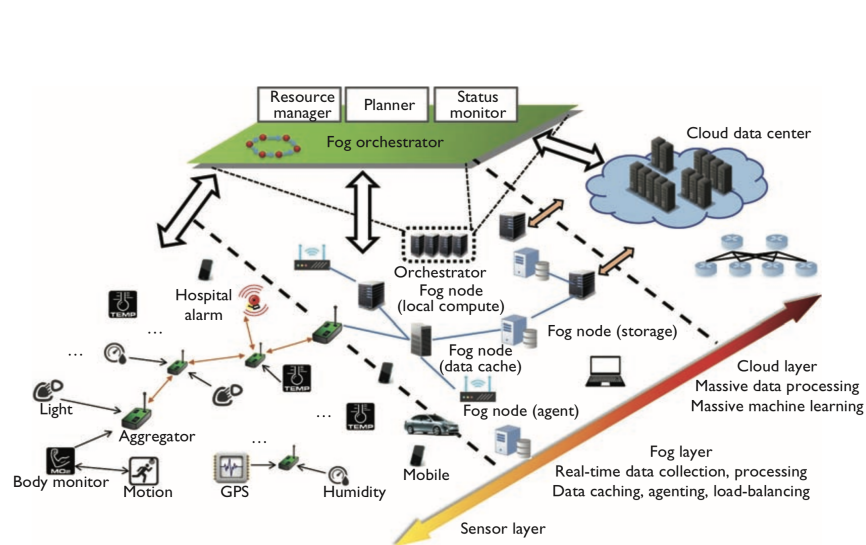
Resource manager

Planner

Status monitor

Fog orchestrator

Cloud data center

Orchestrator

Fog node (local compute)

Fog node (storage)

Fog node (data cache)

Fog node (agent)

Hospital alarm

TEMP

TEMP

TEMP

…

…

…

…

Light

Aggregator

Body monitor

Motion

GPS

Humidity

Mobile

Cloud layer
Massive data processing
Massive machine learning

Fog layer
Real-time data collection, processing
Data caching, agenting, load-balancing

Sensor layer